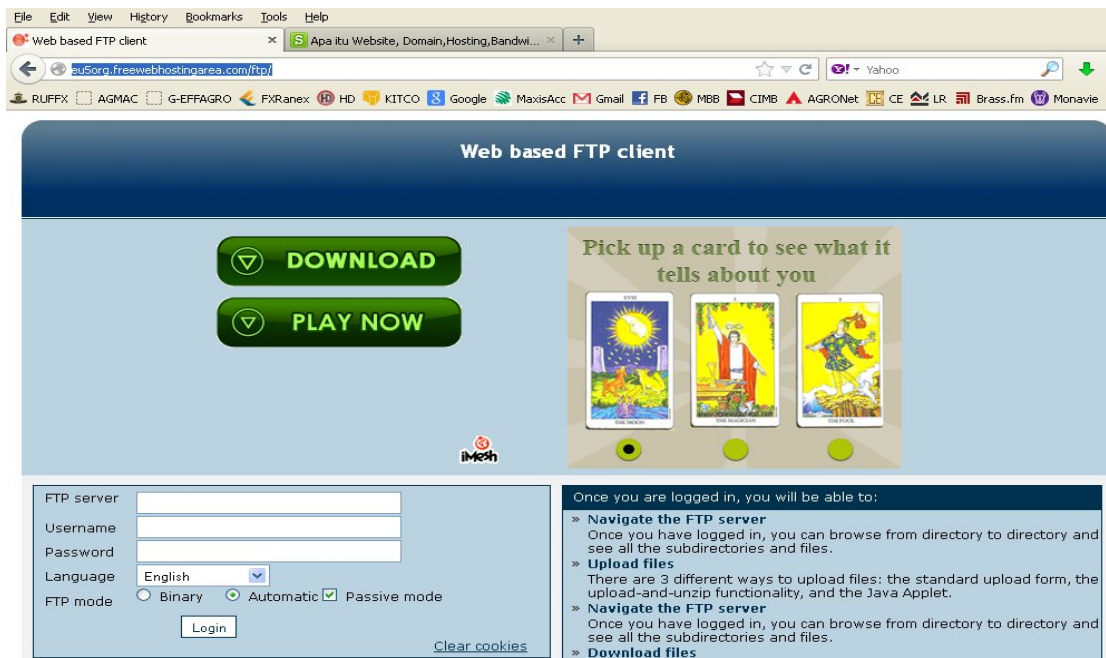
File Edit View History Bookmarks Tools Help

Web based FTP client ×
Apa itu Website, Domain,Hosting,Bandwi... ×
+

eu5org.freewebhostingarea.com/ftp/

Yahoo

RUFFX AGMAC G-EFFAGRO FXRanex HD KITCO Google MaxisAcc Gmail FB MBB CIMB AGRONet CE LR Brass.fm Monavie

Web based FTP client

DOWNLOAD

PLAY NOW

Pick up a card to see what it tells about you

THE MOON
THE MAGICIAN
THE FOOL

iMesh

FTP server
Username
Password
Language English
FTP mode Binary Automatic Passive mode
Login
Clear cookies

Once you are logged in, you will be able to:

» Navigate the FTP server
Once you have logged in, you can browse from directory to directory and see all the subdirectories and files.
» Upload files
There are 3 different ways to upload files: the standard upload form, the upload-and-unzip functionality, and the Java Applet.
» Navigate the FTP server
Once you have logged in, you can browse from directory to directory and see all the subdirectories and files.
» Download files